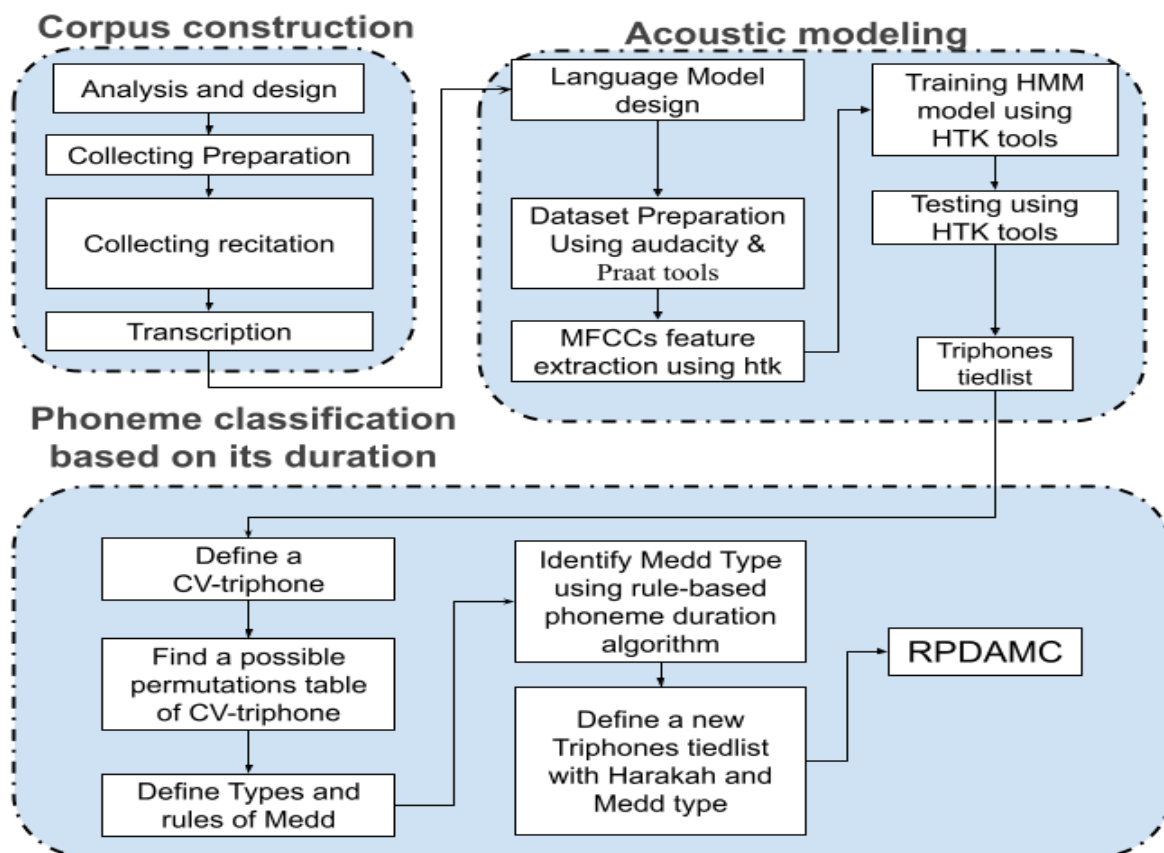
Corpus construction

Analysis and design

Collecting Preparation

Collecting recitation

Transcription

Acoustic modeling

Language Model design

Dataset Preparation Using audacity & Praat tools

MFCCs feature extraction using htk

Training HMM model using HTK tools

Testing using HTK tools

Triphones tiedlist

Phoneme classification based on its duration

Define a CV-triphone

Find a possible permutations table of CV-triphone

Define Types and rules of Medd

Identify Medd Type using rule-based phoneme duration algorithm

Define a new Triphones tiedlist with Harakah and Medd type

RPDAMC